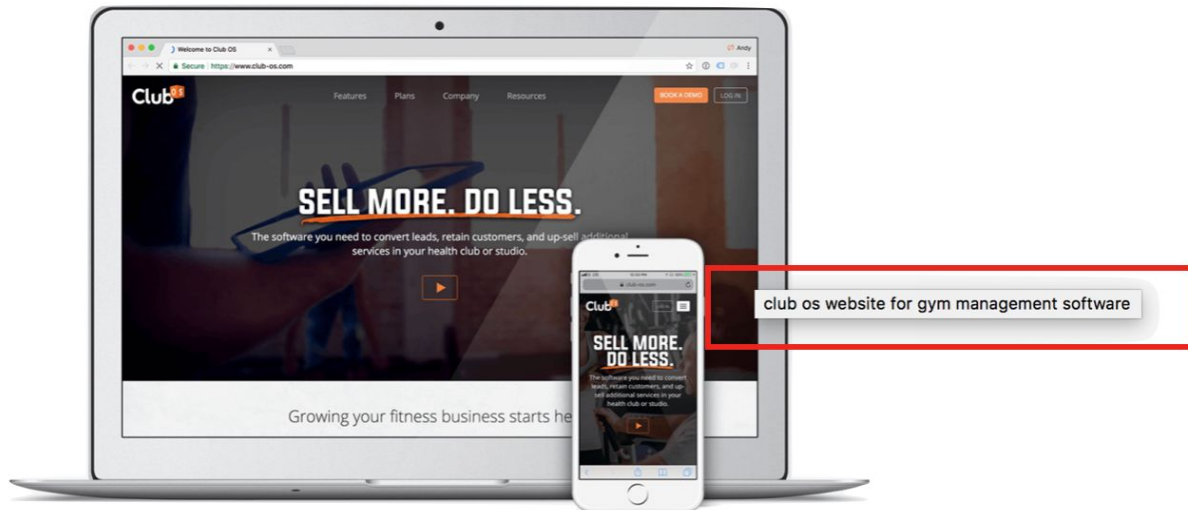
Welcome to Club OS
Andy
Secure https://www.club-os.com
Club OS
Features Plans Company Resources
BOOK A DEMO
LOG IN
SELL MORE. DO LESS.
The software you need to convert leads, retain customers, and up-sell additional services in your health club or studio.
Growing your fitness business starts he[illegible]
club-os.com
Club OS
SELL MORE. DO LESS.
The software you need to convert leads, retain customers, and up-sell additional services in your health club or studio.
club os website for gym management software